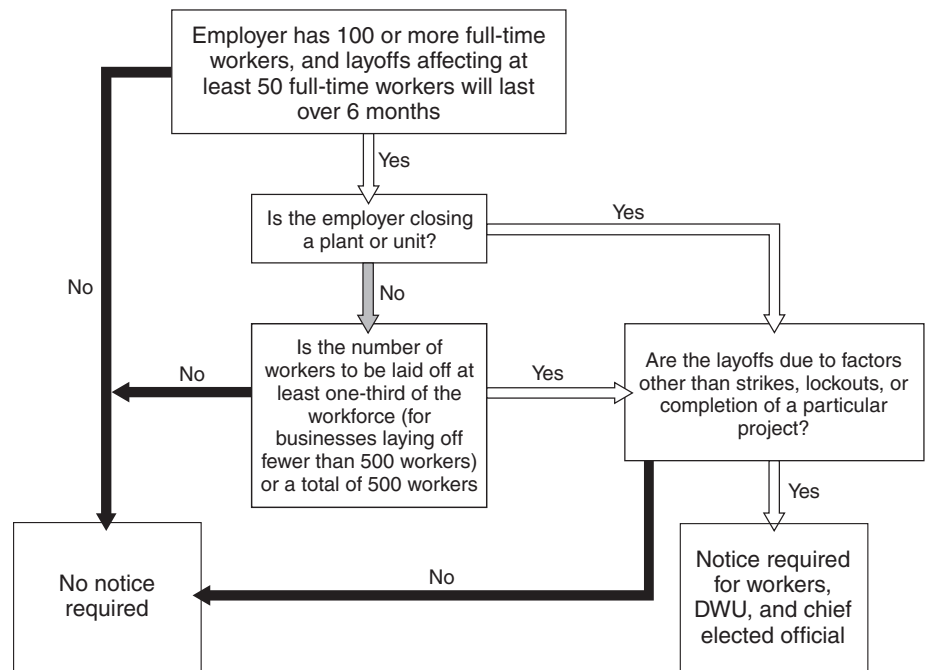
Employer has 100 or more full-time workers, and layoffs affecting at least 50 full-time workers will last over 6 months

Yes

Is the employer closing a plant or unit?

Yes

No

No

Is the number of workers to be laid off at least one-third of the workforce (for businesses laying off fewer than 500 workers) or a total of 500 workers

No

Yes

Are the layoffs due to factors other than strikes, lockouts, or completion of a particular project?

Yes

No

No notice required

Notice required for workers, DWU, and chief elected official